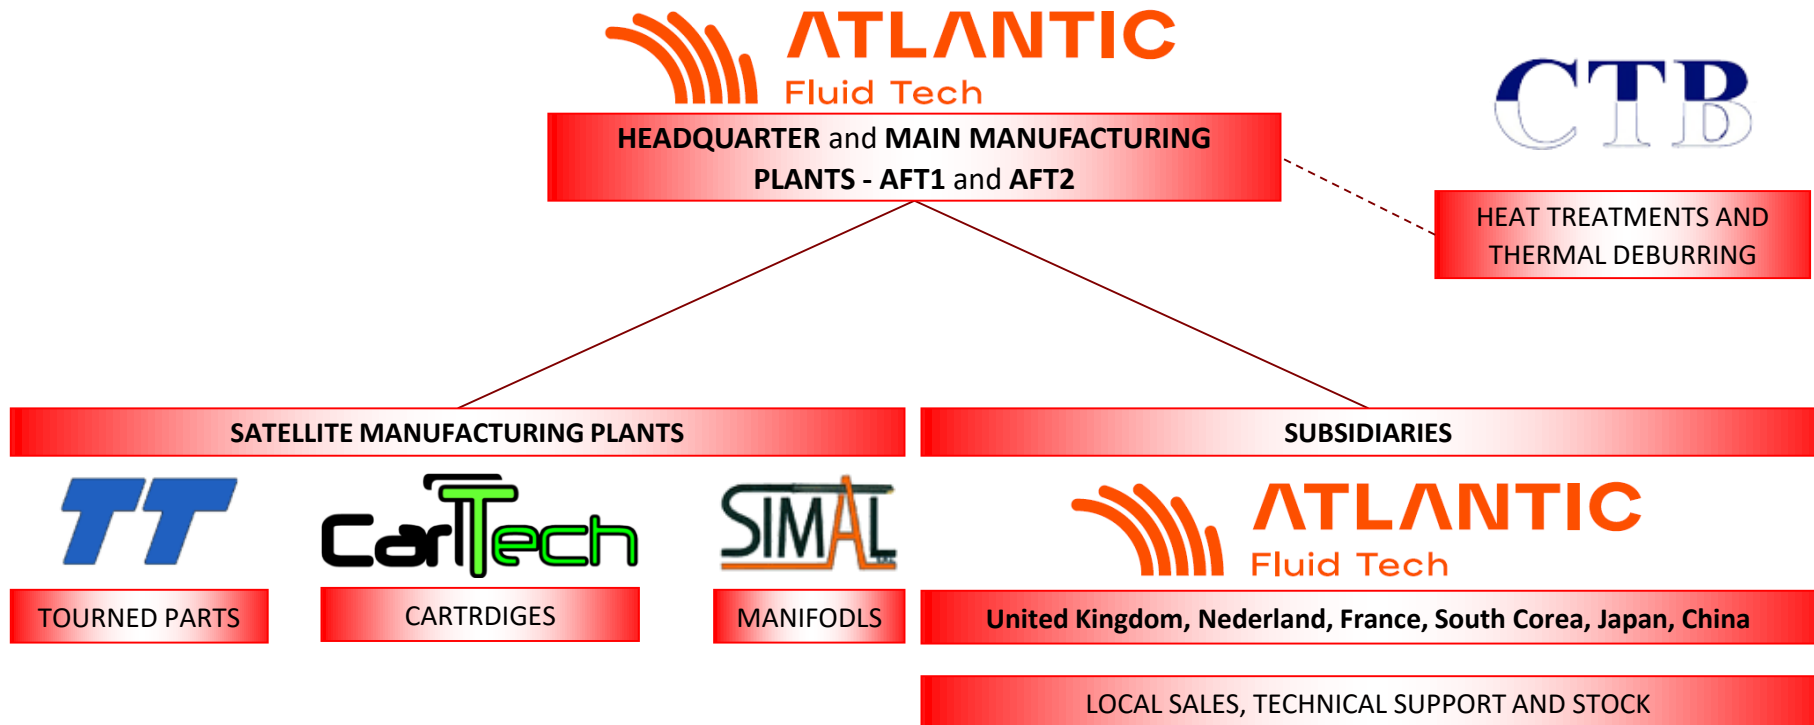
ATLANTIC
Fluid Tech

HEADQUARTER and MAIN MANUFACTURING PLANTS - AFT1 and AFT2

CTB

HEAT TREATMENTS AND THERMAL DEBURRING

SATELLITE MANUFACTURING PLANTS

TT

TOURNED PARTS

CarTech

CARTRDIGES

SIMAL

MANIFODLS

SUBSIDIARIES

ATLANTIC
Fluid Tech

United Kingdom, Nederland, France, South Corea, Japan, China

LOCAL SALES, TECHNICAL SUPPORT AND STOCK